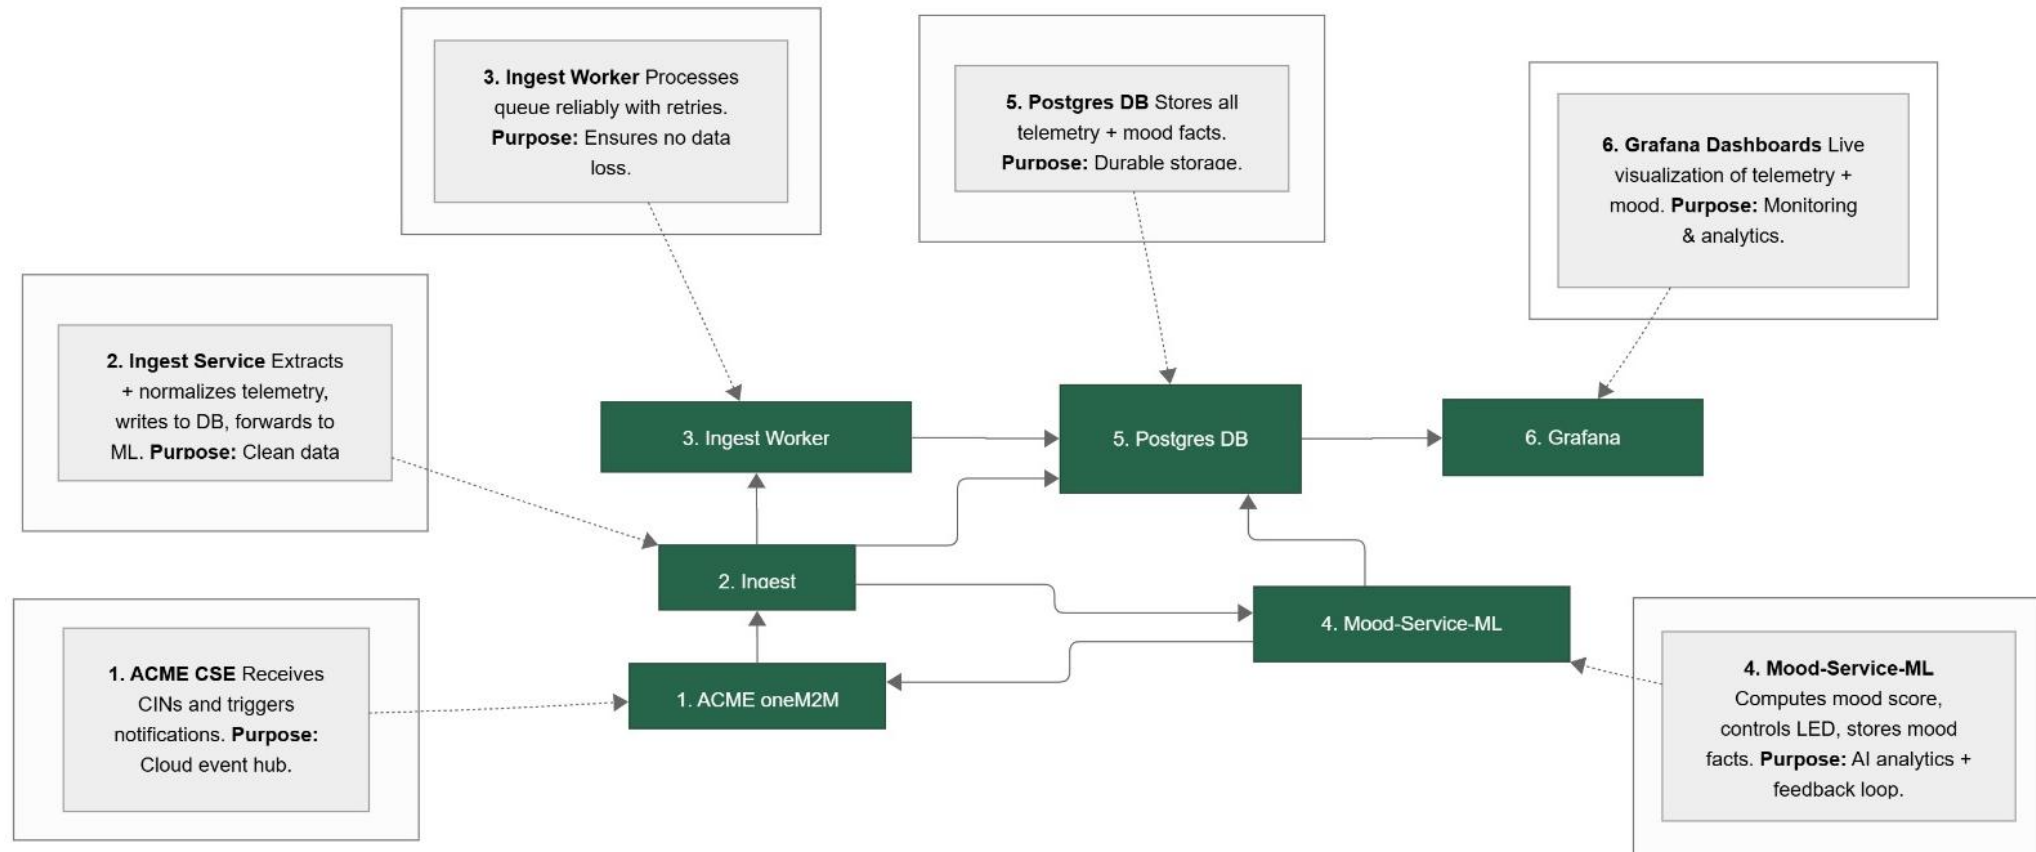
**3. Ingest Worker** Processes queue reliably with retries. **Purpose:** Ensures no data loss.

**5. Postgres DB** Stores all telemetry + mood facts. **Purpose:** Durable storage.

**6. Grafana Dashboards** Live visualization of telemetry + mood. **Purpose:** Monitoring & analytics.

**2. Ingest Service** Extracts + normalizes telemetry, writes to DB, forwards to ML. **Purpose:** Clean data

3. Ingest Worker

5. Postgres DB

6. Grafana

2. Ingest

4. Mood-Service-ML

**1. ACME CSE** Receives CINs and triggers notifications. **Purpose:** Cloud event hub.

1. ACME oneM2M

**4. Mood-Service-ML** Computes mood score, controls LED, stores mood facts. **Purpose:** AI analytics + feedback loop.